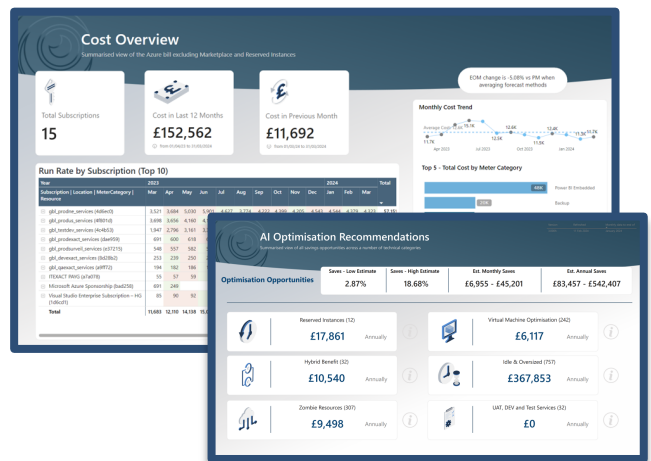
Cost Overview

Summarised view of the Azure bill excluding Marketplace and Reserved Instances

Total Subscriptions

15

Cost in Last 12 Months

£152,562

Cost in Previous Month

£11,692

EOM change is -5.08% vs PM when averaging forecast methods

Monthly Cost Trend

Top 5 - Total Cost by Meter Category

Power BI Embedded

Backup

Run Rate by Subscription (Top 10)

| Year | 2023 | | | | | | | | | | 2024 | | | Total |
|---|---|---|---|---|---|---|---|---|---|---|---|---|---|---|
| Subscription \| Location \| MeterCategory \| Resource | Mar | Apr | May | Jun | Jul | Aug | Sep | Oct | Nov | Dec | Jan | Feb | Mar | |
| gbl_prodine_services | 3,521 | 3,684 | 5,030 | | | | | | | | | | | |
| gbl_produs_services | 3,698 | 3,656 | | | | | | | | | | | | |
| gbl_testdev_services | 1,447 | 2,796 | 3,161 | | | | | | | | | | | |
| gbl_prodeast_services | 691 | 600 | 616 | | | | | | | | | | | |
| gbl_prodsurveil_services | 548 | 557 | 582 | | | | | | | | | | | |
| gbl_devwest_services | 253 | 259 | 250 | | | | | | | | | | | |
| gbl_qaeast_services | 194 | 182 | 186 | | | | | | | | | | | |
| ITEXACT PAYG | 55 | 57 | 59 | | | | | | | | | | | |
| Microsoft Azure Sponsorship | 691 | 249 | | | | | | | | | | | | |
| Visual Studio Enterprise Subscription – HG | 85 | 90 | 92 | | | | | | | | | | | |
| Total | 11,683 | 12,110 | 14,139 | | | | | | | | | | | |

AI Optimisation Recommendations

Summarised view of all savings opportunities across a number of technical categories

Optimisation Opportunities

| Saves - Low Estimate | Saves - High Estimate | Est. Monthly Saves | Est. Annual Saves |
|---|---|---|---|
| 2.87% | 18.68% | £6,955 - £45,201 | £83,457 - £542,407 |

Reserved Instances (12)
£17,861 Annually

Virtual Machine Optimisation (242)
£6,117 Annually

Hybrid Benefit (32)
£10,540 Annually

Idle & Oversized (757)
£367,853 Annually

Zombie Resources (307)
£9,498 Annually

UAT, DEV and Test Services (32)
£0 Annually